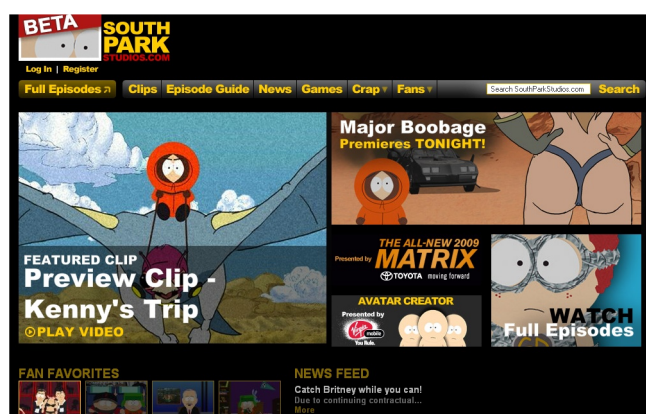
BETA
SOUTH PARK STUDIOS.COM

Log In | Register

Full Episodes
Clips
Episode Guide
News
Games
Crap
Fans
Search SouthParkStudios.com
Search

FEATURED CLIP
Preview Clip - Kenny's Trip
PLAY VIDEO

Major Boobage
Premieres TONIGHT!

Presented by
THE ALL-NEW 2009
MATRIX
TOYOTA moving forward

AVATAR CREATOR
Presented by
Virgin mobile
You Rule.

WATCH
Full Episodes

FAN FAVORITES

NEWS FEED
Catch Britney while you can!
Due to continuing contractual...
More